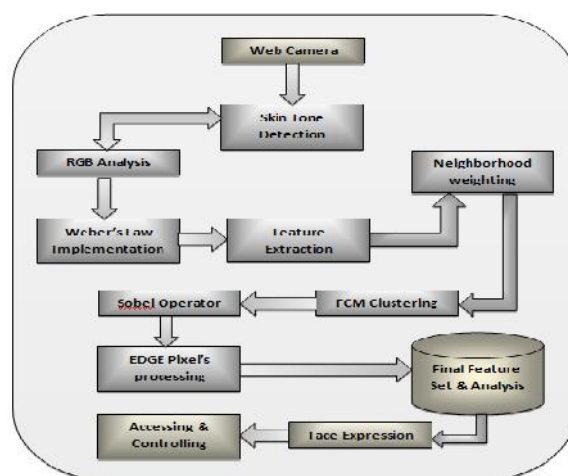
Web Camera

Skin Tone Detection

RGB Analysis

Neighborhood weighting

Weber's Law Implementation

Feature Extraction

Sobel Operator

FCM Clustering

EDGE Pixel's processing

Final Feature Set & Analysis

Accessing & Controlling

Face Expression